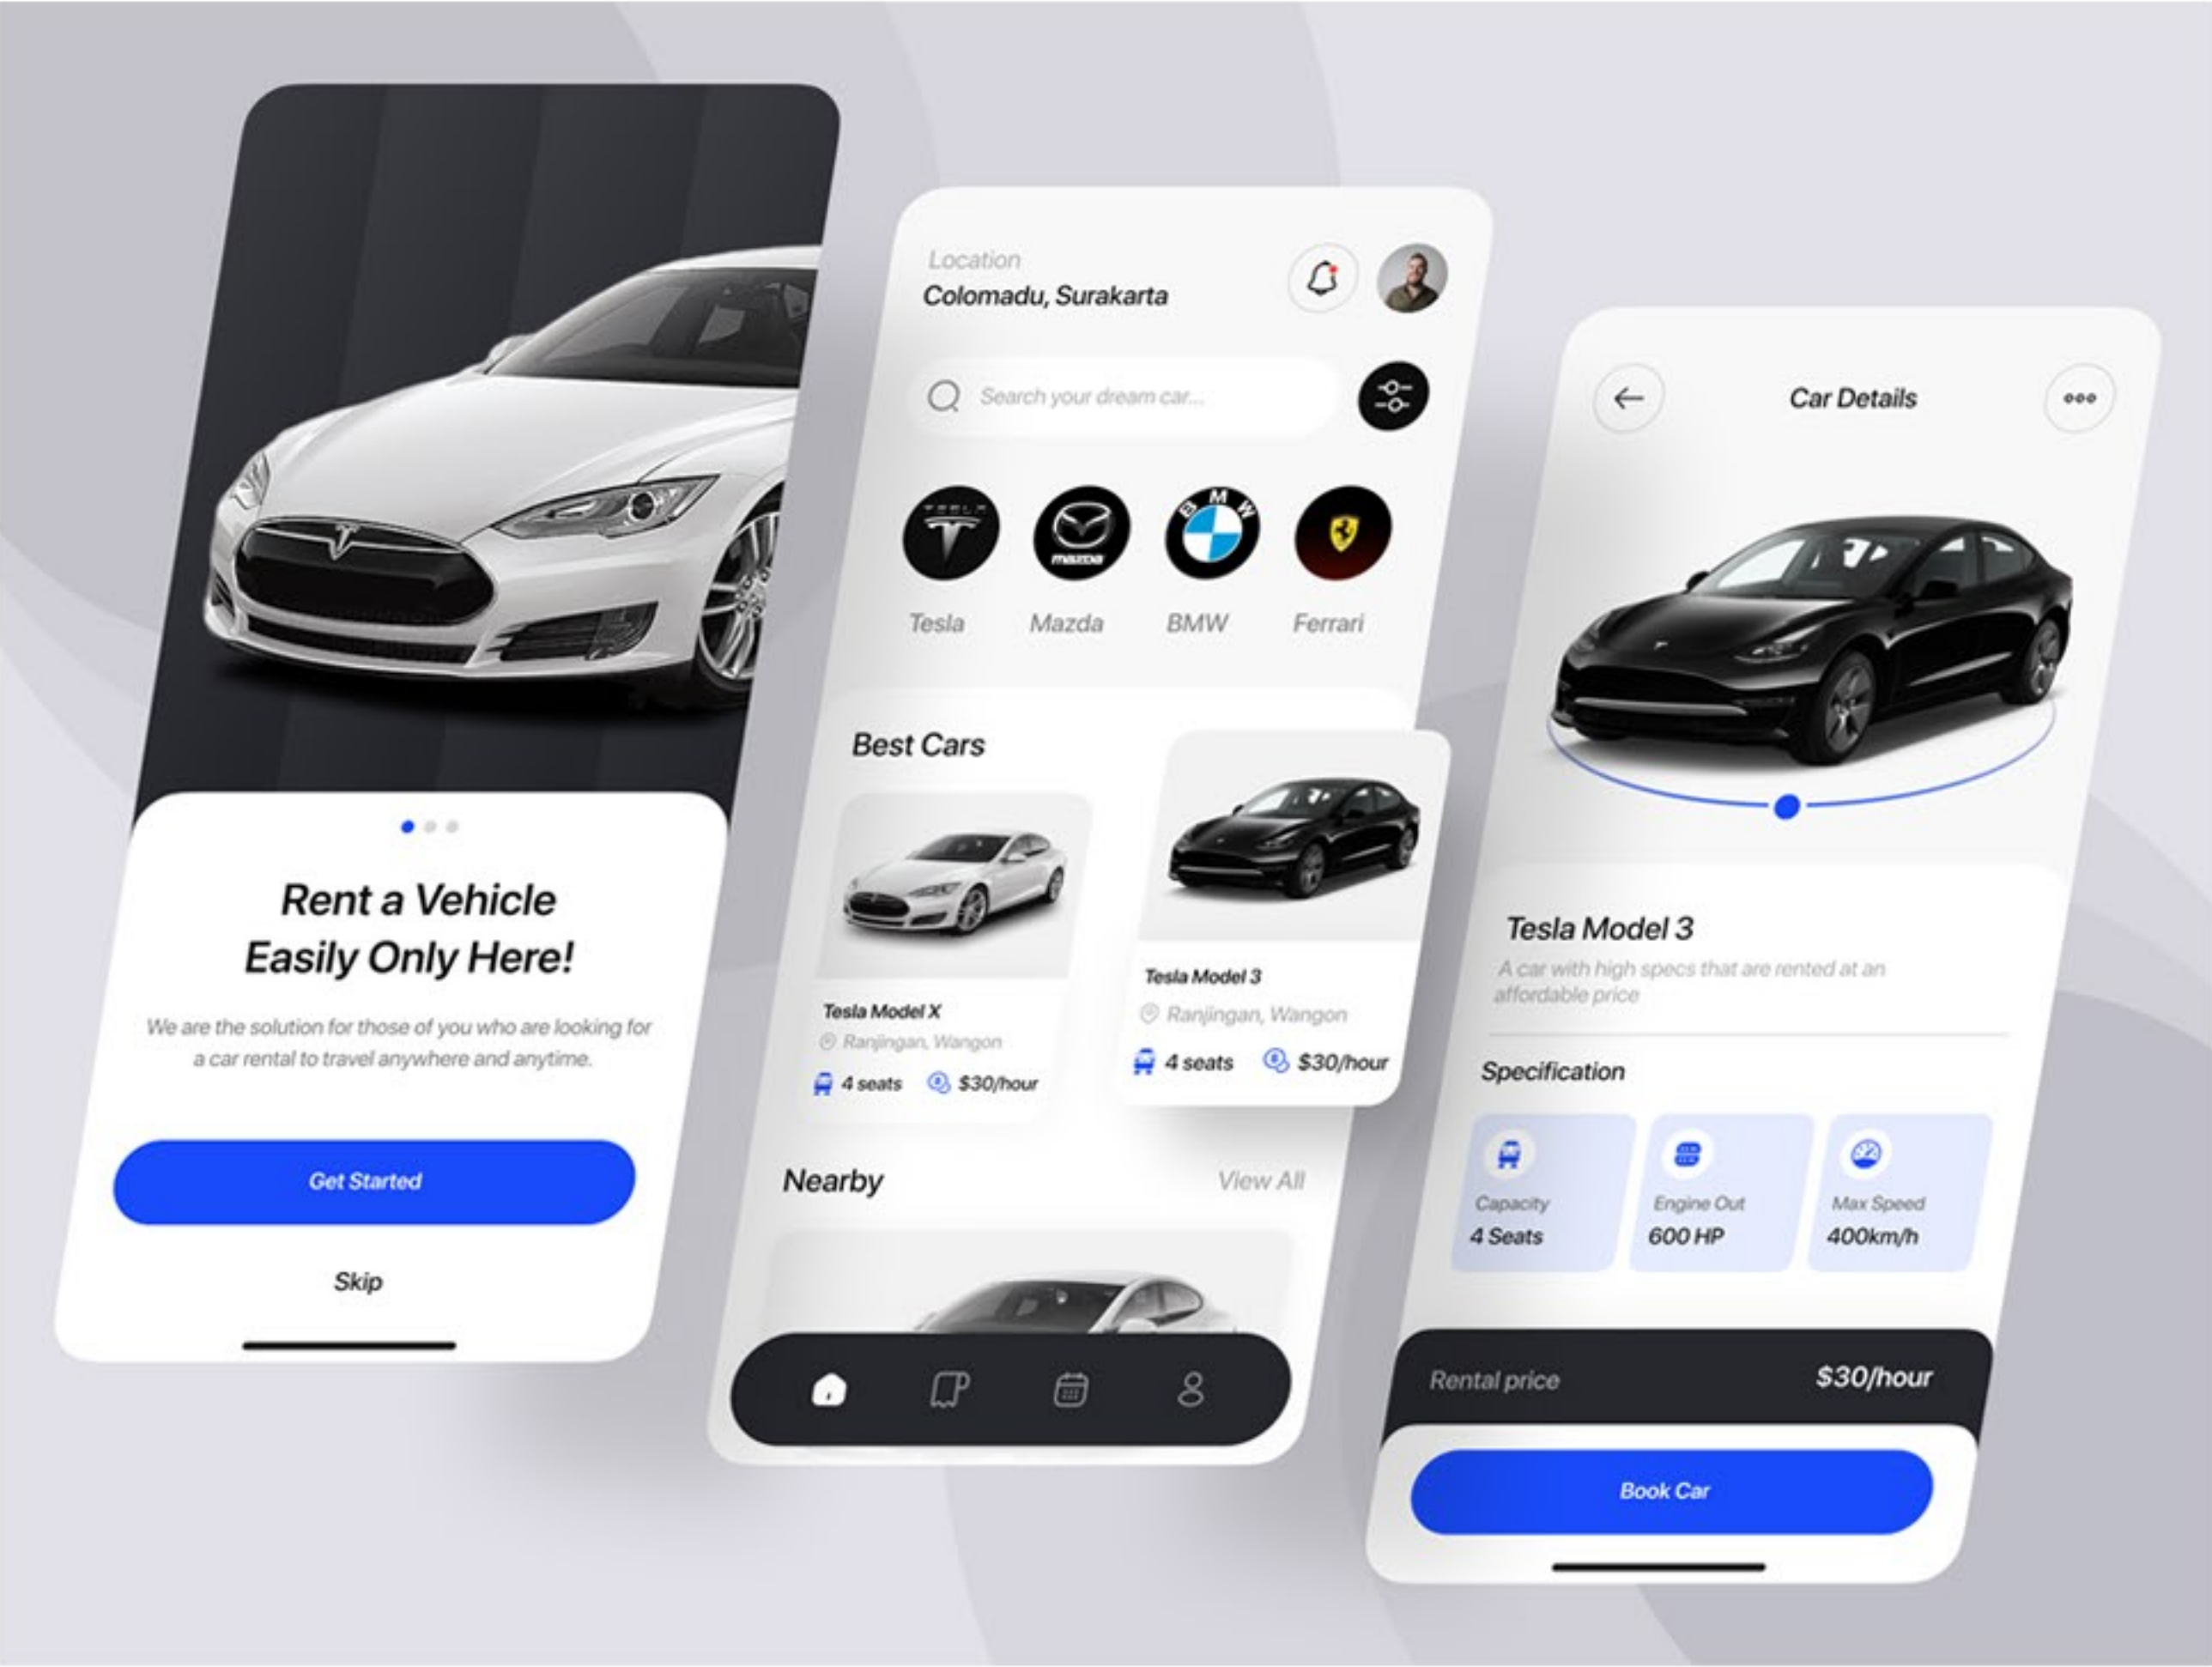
Rent a Vehicle Easily Only Here!

We are the solution for those of you who are looking for a car rental to travel anywhere and anytime.

Get Started

Skip

Location
Colomadu, Surakarta

Search your dream car...

Tesla
Mazda
BMW
Ferrari

Best Cars

Tesla Model X
Ranjingan, Wangon
4 seats
$30/hour

Tesla Model 3
Ranjingan, Wangon
4 seats
$30/hour

Nearby
View All

Car Details

Tesla Model 3
A car with high specs that are rented at an affordable price

Specification

Capacity
4 Seats

Engine Out
600 HP

Max Speed
400km/h

Rental price
$30/hour

Book Car